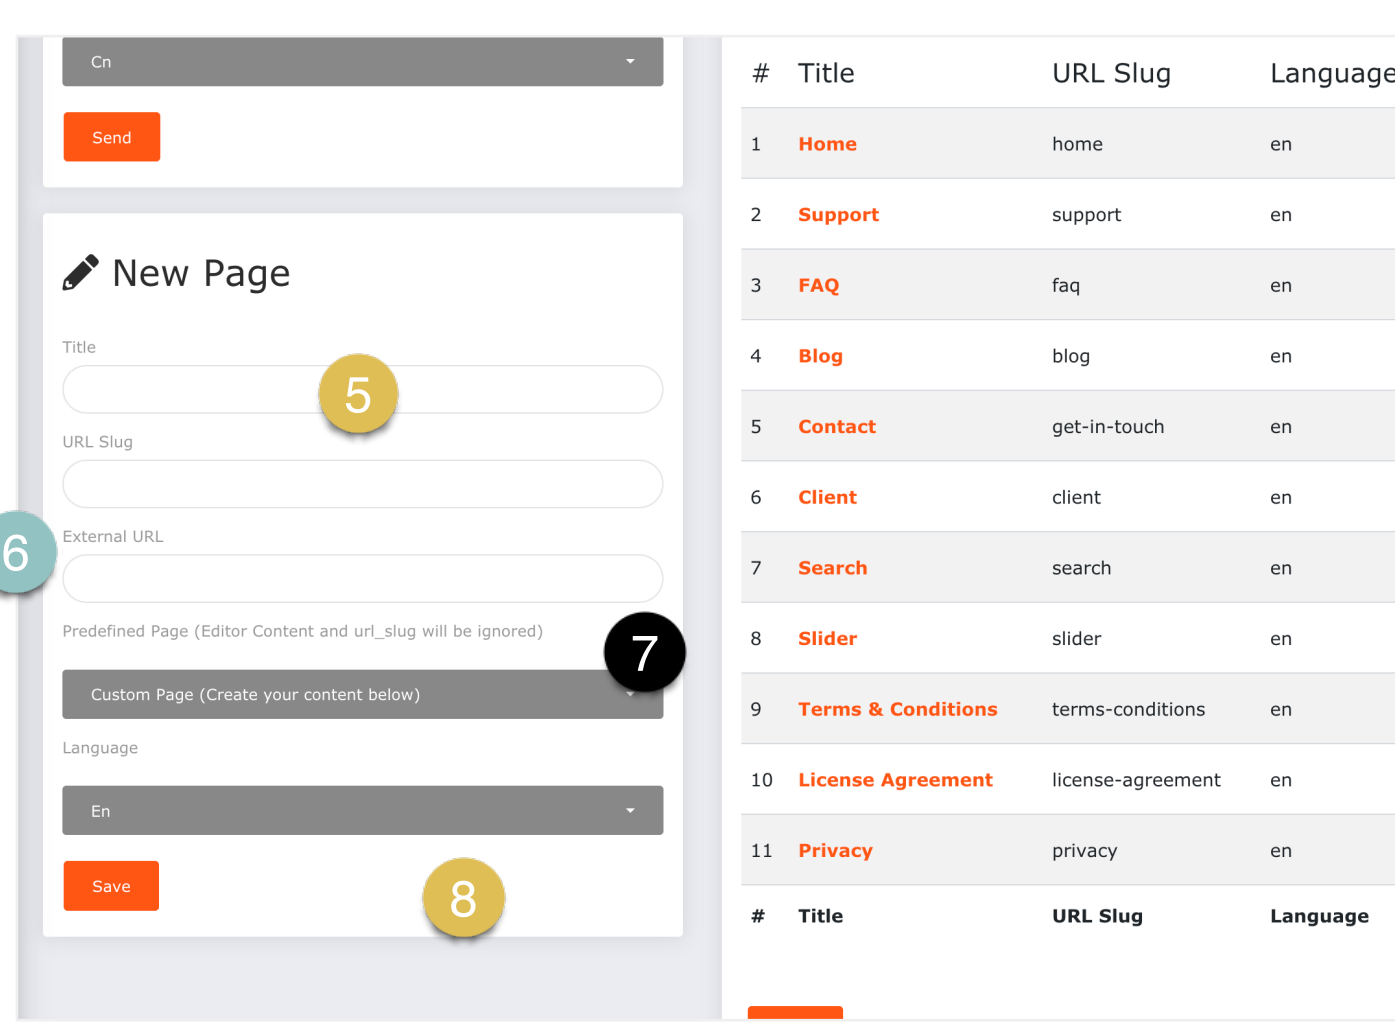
Cn

Send

New Page

Title

5

URL Slug

6

External URL

Predefined Page (Editor Content and url_slug will be ignored)

7

Custom Page (Create your content below)

Language

En

Save

8

| # | Title | URL Slug | Language |
|---|---|---|---|
| 1 | Home | home | en |
| 2 | Support | support | en |
| 3 | FAQ | faq | en |
| 4 | Blog | blog | en |
| 5 | Contact | get-in-touch | en |
| 6 | Client | client | en |
| 7 | Search | search | en |
| 8 | Slider | slider | en |
| 9 | Terms & Conditions | terms-conditions | en |
| 10 | License Agreement | license-agreement | en |
| 11 | Privacy | privacy | en |
| # | Title | URL Slug | Language |